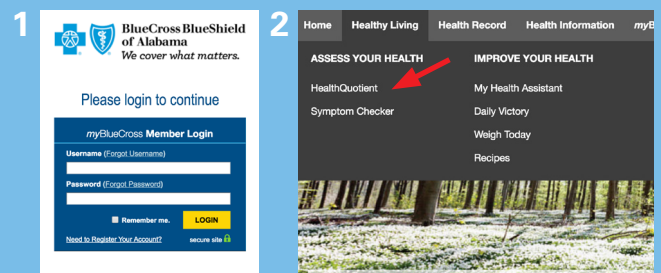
1

BlueCross BlueShield of Alabama
We cover what matters.

Please login to continue

myBlueCross Member Login

Username (Forgot Username)

Password (Forgot Password)

Remember me. LOGIN

Need to Register Your Account? secure site

2

Home Healthy Living Health Record Health Information myB

ASSESS YOUR HEALTH

HealthQuotient

Symptom Checker

IMPROVE YOUR HEALTH

My Health Assistant

Daily Victory

Weigh Today

Recipes